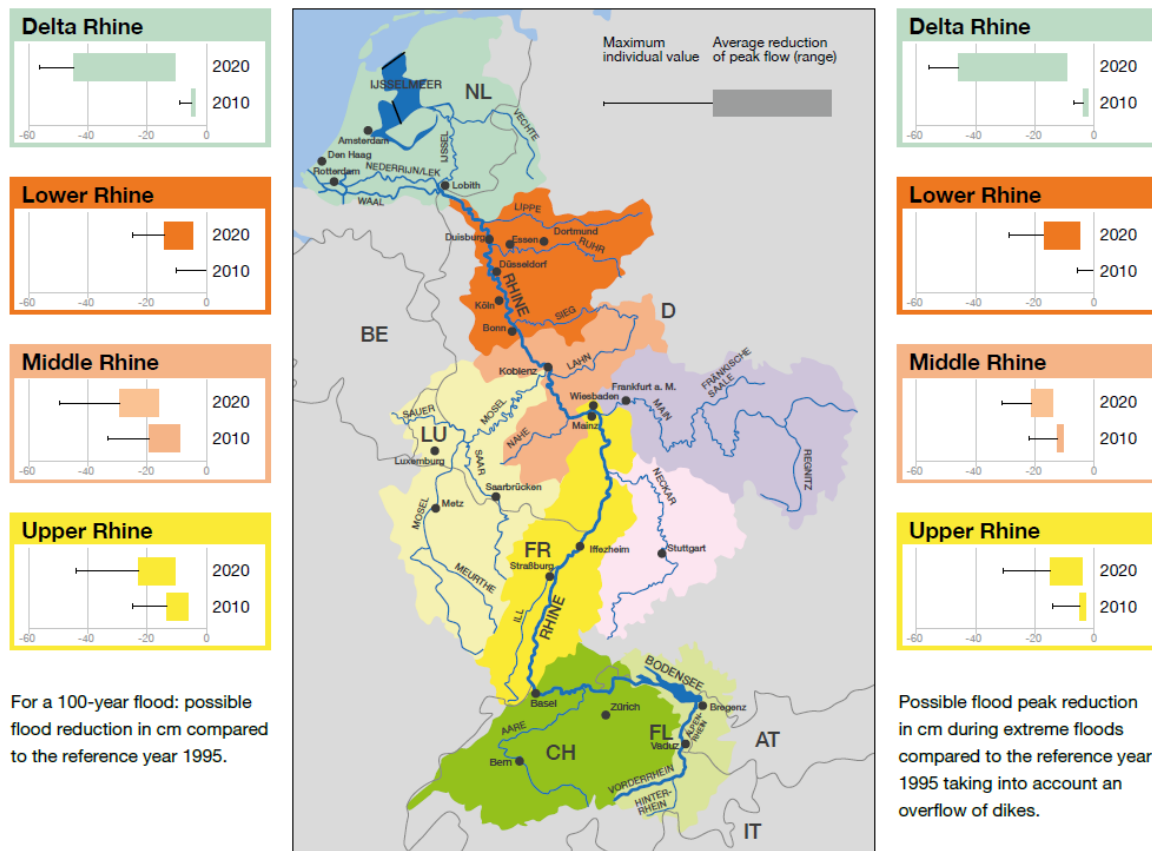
Delta Rhine
2020
2010
-60 -40 -20 0

Lower Rhine
2020
2010
-60 -40 -20 0

Middle Rhine
2020
2010
-60 -40 -20 0

Upper Rhine
2020
2010
-60 -40 -20 0

For a 100-year flood: possible flood reduction in cm compared to the reference year 1995.

Maximum individual value
Average reduction of peak flow (range)

IJSSELMEER
NL
Amsterdam
Den Haag
Rotterdam
NEDERRIJN/LEK
WAAL
IJSSEL
VECHTE
Lobith
LIPPE
Duisburg
Essen
Dortmund
RUHR
Düsseldorf
RHINE
Köln
Bonn
SIEG
D
BE
Koblenz
LAHN
Frankfurt a. M.
FRÄNKISCHE SAALE
MAIN
Wiesbaden
Mainz
SAUER
MOSEL
LU
Luxemburg
NAHE
SAAR
REGNITZ
Saarbrücken
Metz
MOSEL
NECKAR
FR
Iffezheim
Stuttgart
Straßburg
MEURTHE
ILL
RHINE
BODENSEE
Basel
Zürich
Bregenz
AARE
FL
Vaduz
ALPENRHEIN
CH
Bern
VORDERRHEIN
HINTERRHEIN
AT
IT

Delta Rhine
2020
2010
-60 -40 -20 0

Lower Rhine
2020
2010
-60 -40 -20 0

Middle Rhine
2020
2010
-60 -40 -20 0

Upper Rhine
2020
2010
-60 -40 -20 0

Possible flood peak reduction in cm during extreme floods compared to the reference year 1995 taking into account an overflow of dikes.